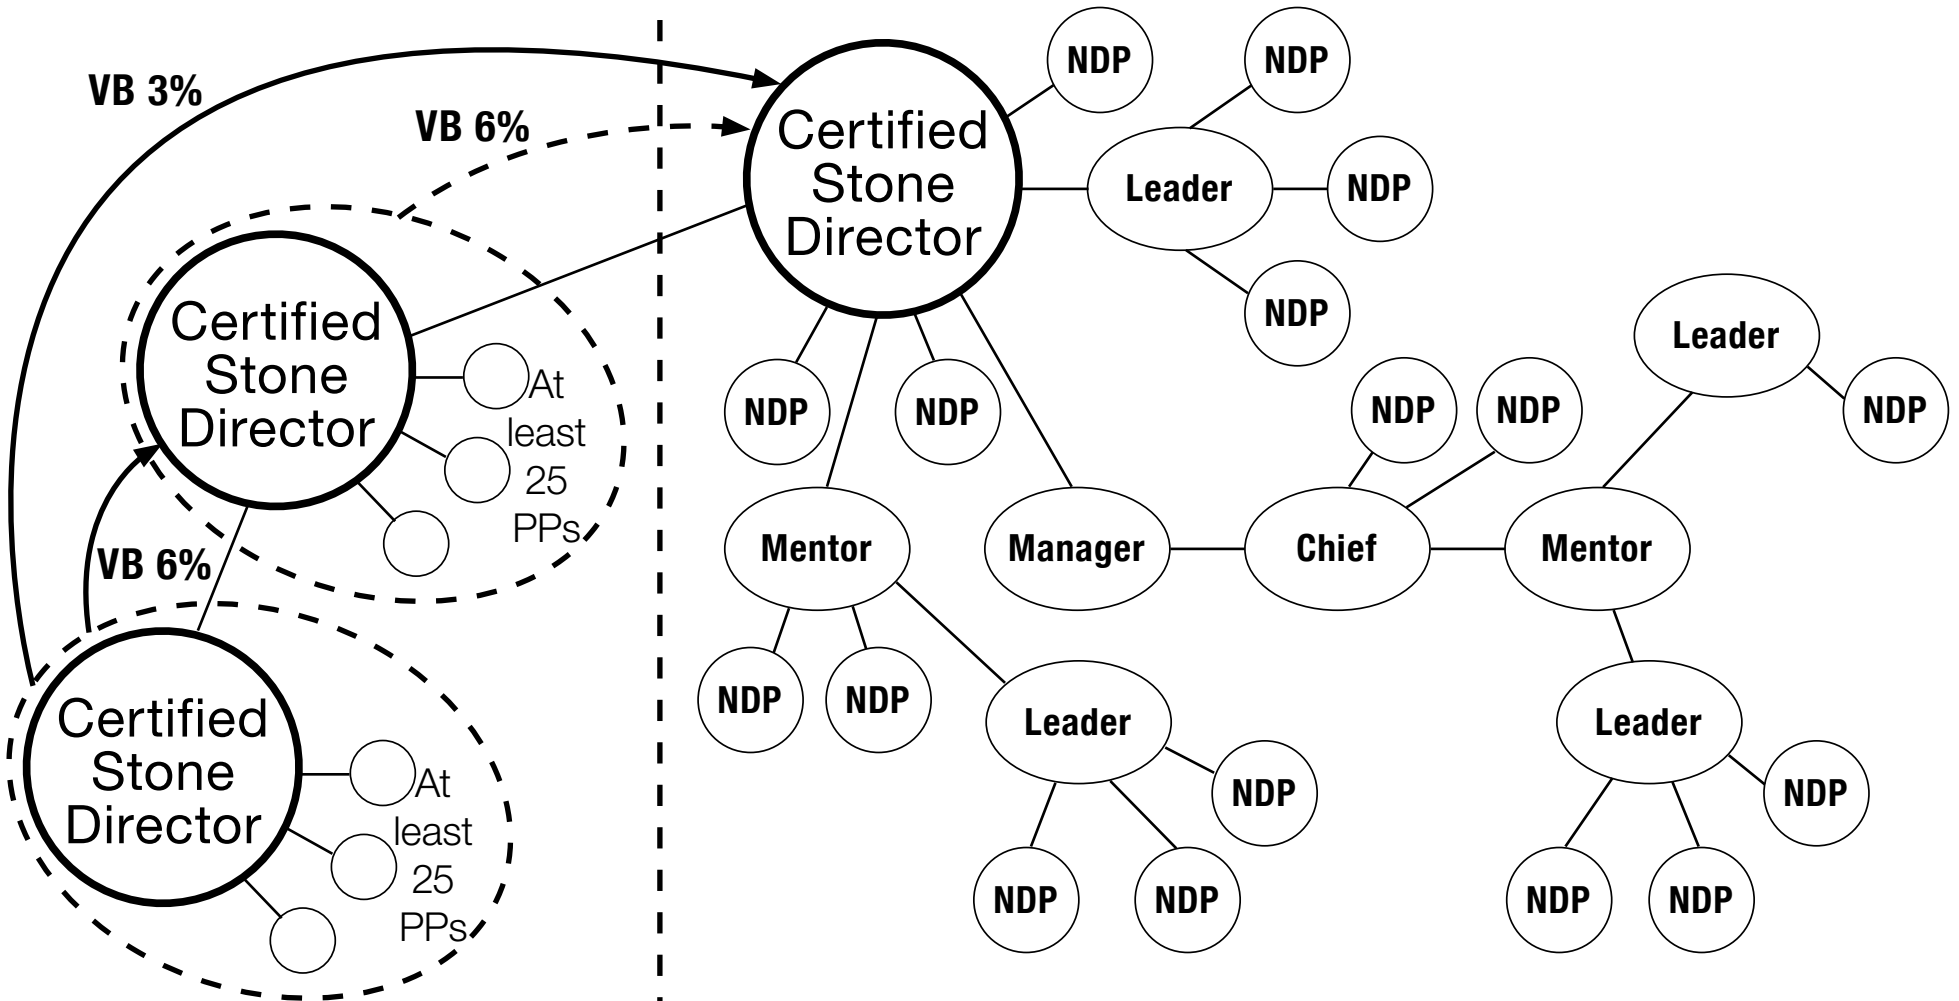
VB 3%

VB 6%

Certified Stone Director

NDP

NDP

Leader

NDP

NDP

Certified Stone Director

At least 25 PPs

VB 6%

Certified Stone Director

At least 25 PPs

NDP

NDP

Leader

NDP

NDP

NDP

Mentor

Manager

Chief

Mentor

NDP

NDP

Leader

NDP

Leader

NDP

NDP

NDP

NDP

NDP